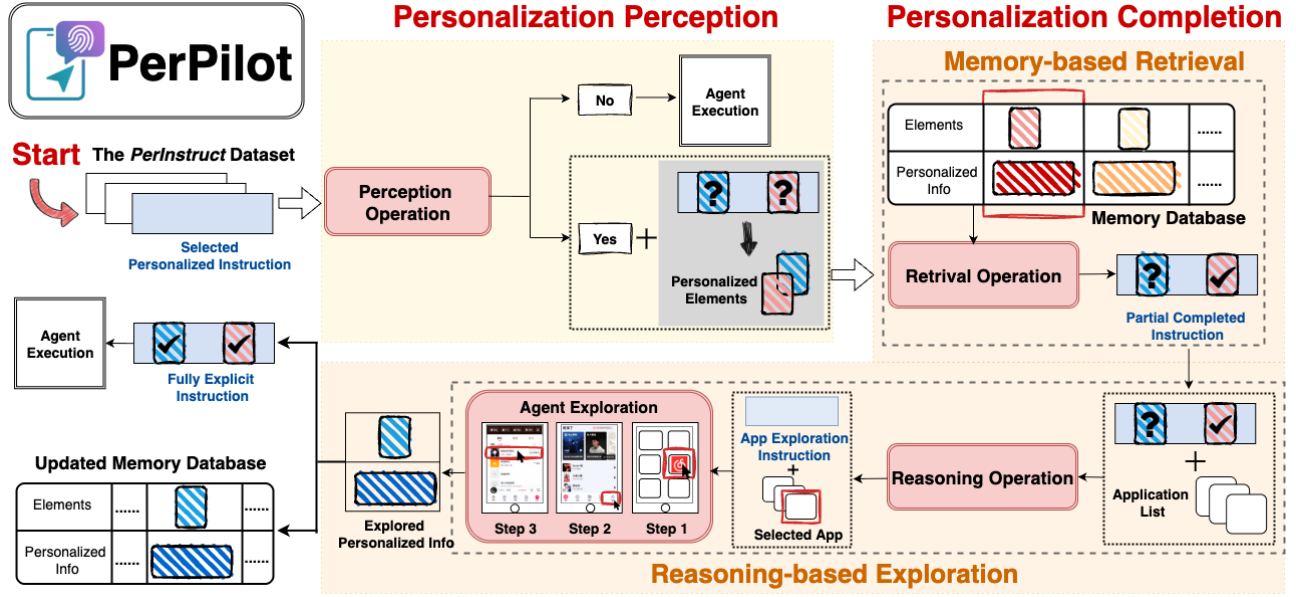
PerPilot

Personalization Perception

Personalization Completion

Memory-based Retrieval

Start The PerInstruct Dataset

Selected Personalized Instruction

Perception Operation

No

Agent Execution

Yes +

Personalized Elements

| Elements | | | ...... |
|---|---|---|---|
| Personalized Info | | | ...... |

Memory Database

Retrival Operation

Partial Completed Instruction

Agent Execution

Fully Explicit Instruction

Updated Memory Database

| Elements | ...... | | ...... |
|---|---|---|---|
| Personalized Info | ...... | | ...... |

Explored Personalized Info

Agent Exploration

Step 3 Step 2 Step 1

App Exploration Instruction

+

Selected App

Reasoning Operation

+

Application List

Reasoning-based Exploration